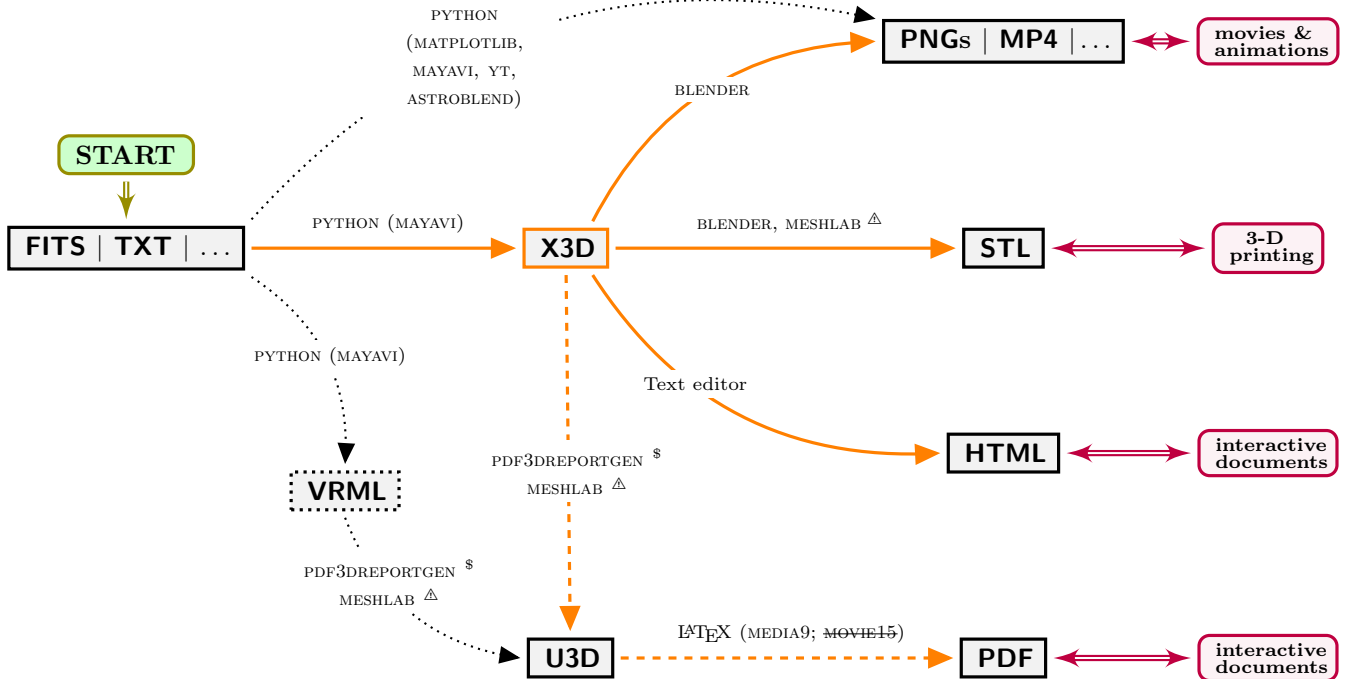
START

FITS | TXT | ...

PYTHON (MATPLOTLIB, MAYAVI, YT, ASTROBLEND)

PNGs | MP4 | ...

movies & animations

BLENDER

PYTHON (MAYAVI)

X3D

BLENDER, MESHLAB ⚠

STL

3-D printing

Text editor

HTML

interactive documents

PYTHON (MAYAVI)

VRML

PDF3DREPORTGEN $
MESHLAB ⚠

PDF3DREPORTGEN $
MESHLAB ⚠

U3D

$\LaTeX$ (MEDIA9; ~~MOVIE15~~)

PDF

interactive documents